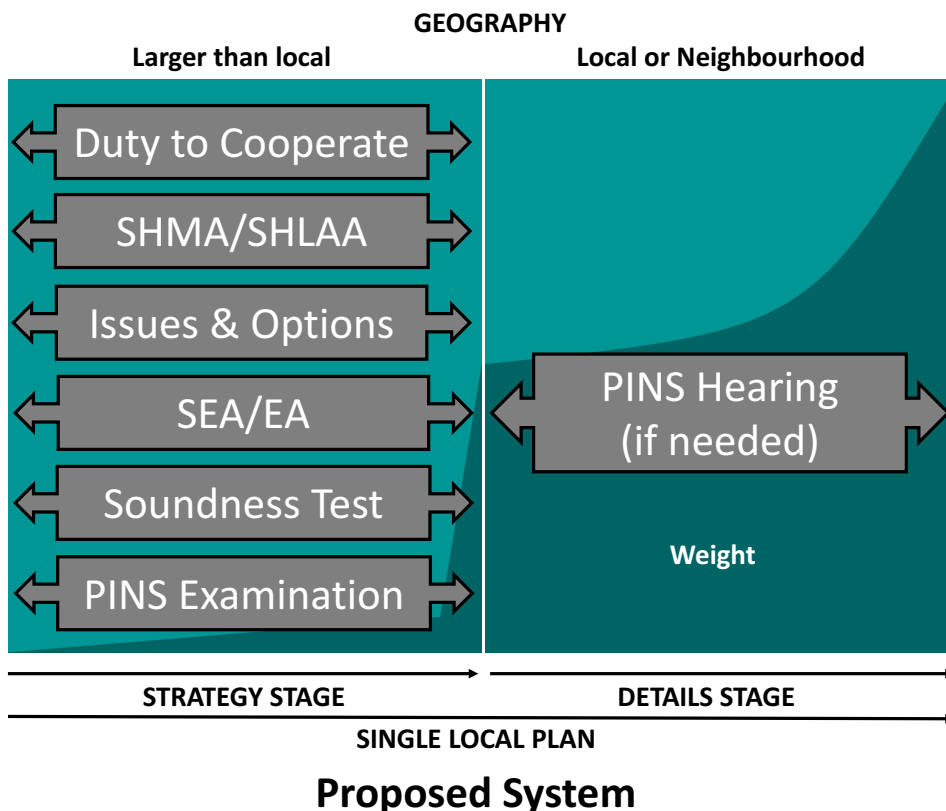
GEOGRAPHY

Larger than local

Local or Neighbourhood

Duty to Cooperate

SHMA/SHLAA

Issues & Options

SEA/EA

Soundness Test

PINS Examination

PINS Hearing (if needed)

Weight

STRATEGY STAGE

DETAILS STAGE

SINGLE LOCAL PLAN

Proposed System